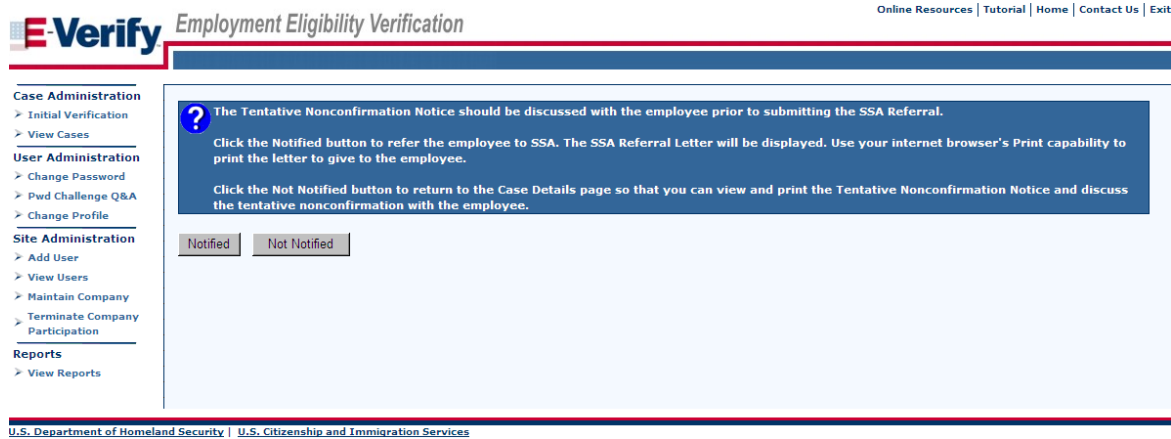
E-Verify Employment Eligibility Verification

Online Resources | Tutorial | Home | Contact Us | Exit

Case Administration
Initial Verification
View Cases
User Administration
Change Password
Pwd Challenge Q&A
Change Profile
Site Administration
Add User
View Users
Maintain Company
Terminate Company Participation
Reports
View Reports

?

The Tentative Nonconfirmation Notice should be discussed with the employee prior to submitting the SSA Referral.

Click the Notified button to refer the employee to SSA. The SSA Referral Letter will be displayed. Use your internet browser's Print capability to print the letter to give to the employee.

Click the Not Notified button to return to the Case Details page so that you can view and print the Tentative Nonconfirmation Notice and discuss the tentative nonconfirmation with the employee.

Notified Not Notified

U.S. Department of Homeland Security | U.S. Citizenship and Immigration Services